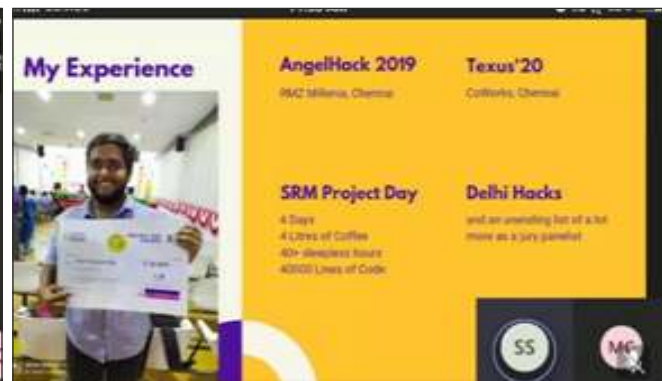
My Experience

AngelHack 2019

RMZ Millenia, Chennai

Texus'20

CoWorks, Chennai

SRM Project Day

4 Days
4 Litres of Coffee
40+ sleepless hours
40000 Lines of Code

Delhi Hacks

and an unending list of a lot more as a jury panelist

SS

MC